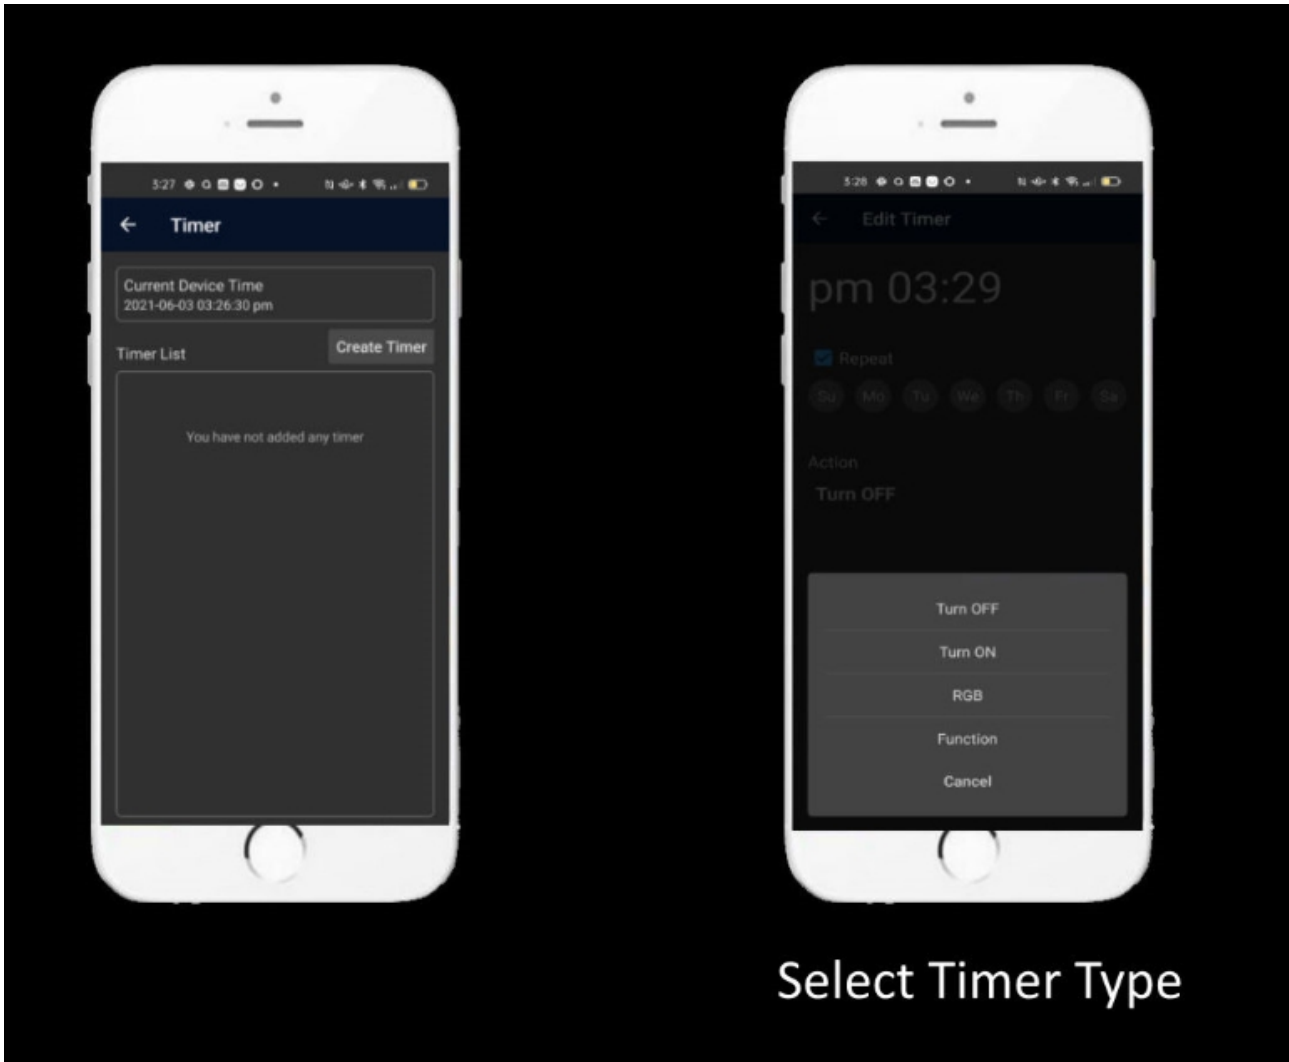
3:27

Timer

Current Device Time
2021-06-03 03:26:30 pm

Timer List

Create Timer

You have not added any timer

3:28

Edit Timer

pm 03:29

Repeat

Su Mo Tu We Th Fr Sa

Action

Turn OFF

Turn OFF

Turn ON

RGB

Function

Cancel

Select Timer Type